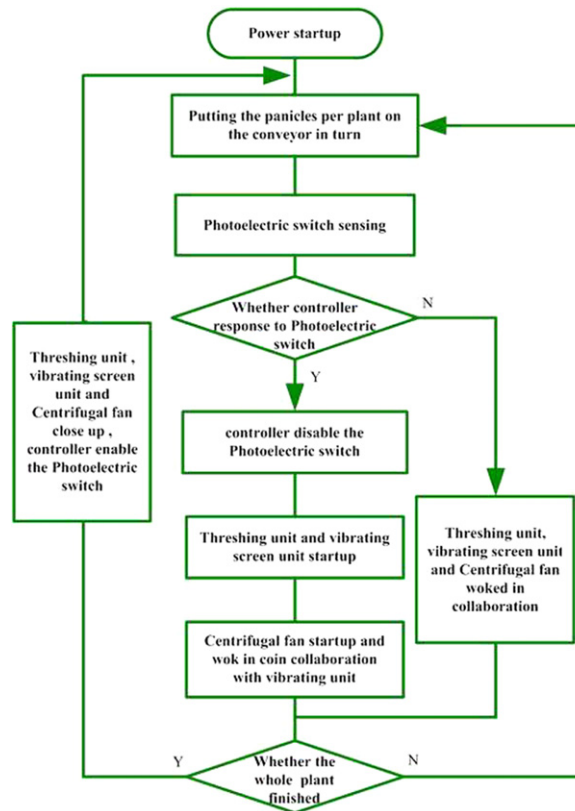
Power startup

Putting the panicles per plant on the conveyor in turn

Photoelectric switch sensing

Whether controller response to Photoelectric switch

N

Y

Threshing unit , vibrating screen unit and Centrifugal fan close up , controller enable the Photoelectric switch

controller disable the Photoelectric switch

Threshing unit and vibrating screen unit startup

Threshing unit, vibrating screen unit and Centrifugal fan woked in collaboration

Centrifugal fan startup and wok in coin collaboration with vibrating unit

Y

Whether the whole plant finished

N